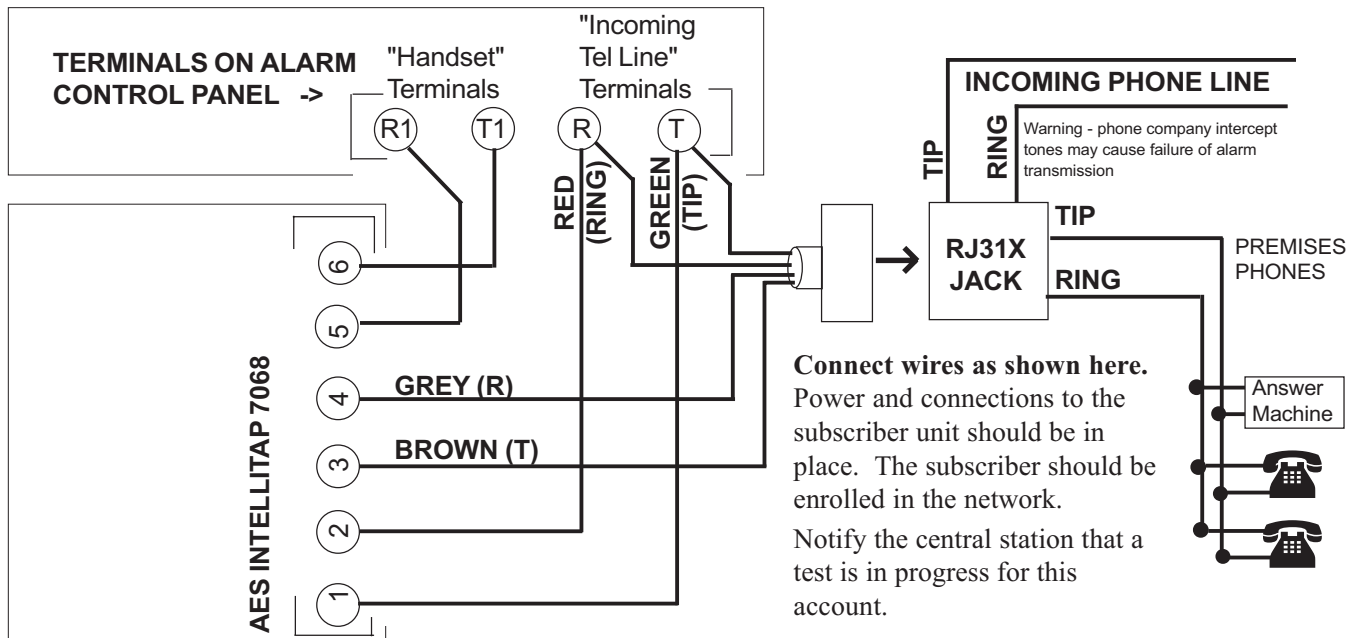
TERMINALS ON ALARM CONTROL PANEL ->

"Handset" Terminals

"Incoming Tel Line" Terminals

R1 T1 R T

RED (RING)

GREEN (TIP)

INCOMING PHONE LINE

TIP

RING

Warning - phone company intercept tones may cause failure of alarm transmission

RJ31X JACK

TIP

RING

PREMISES PHONES

6

5

4

3

2

1

AES INTELLITAP 7068

GREY (R)

BROWN (T)

**Connect wires as shown here.** Power and connections to the subscriber unit should be in place. The subscriber should be enrolled in the network.

Notify the central station that a test is in progress for this account.

Answer Machine